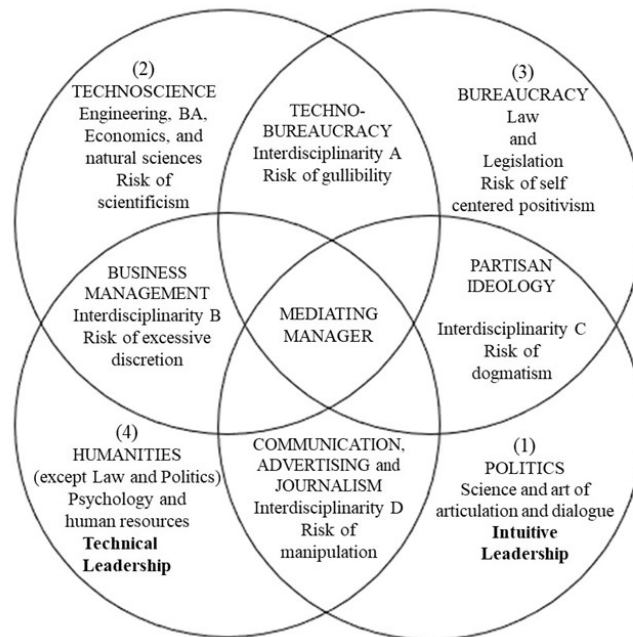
(2)
TECHNOSCIENCE
Engineering, BA, Economics, and natural sciences
Risk of scientificism

TECHNO-BUREAUCRACY
Interdisciplinarity A
Risk of gullibility

(3)
BUREAUCRACY
Law and Legislation
Risk of self centered positivism

BUSINESS MANAGEMENT
Interdisciplinarity B
Risk of excessive discretion

MEDIATING MANAGER

PARTISAN IDEOLOGY
Interdisciplinarity C
Risk of dogmatism

(4)
HUMANITIES
(except Law and Politics)
Psychology and human resources
**Technical Leadership**

COMMUNICATION, ADVERTISING and JOURNALISM
Interdisciplinarity D
Risk of manipulation

(1)
POLITICS
Science and art of articulation and dialogue
**Intuitive Leadership**